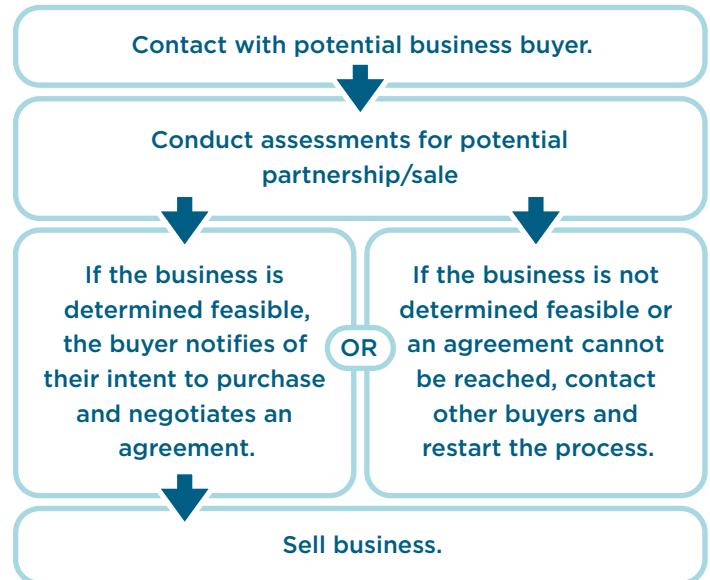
Contact with potential business buyer.

Conduct assessments for potential partnership/sale

If the business is determined feasible, the buyer notifies of their intent to purchase and negotiates an agreement.

OR

If the business is not determined feasible or an agreement cannot be reached, contact other buyers and restart the process.

Sell business.